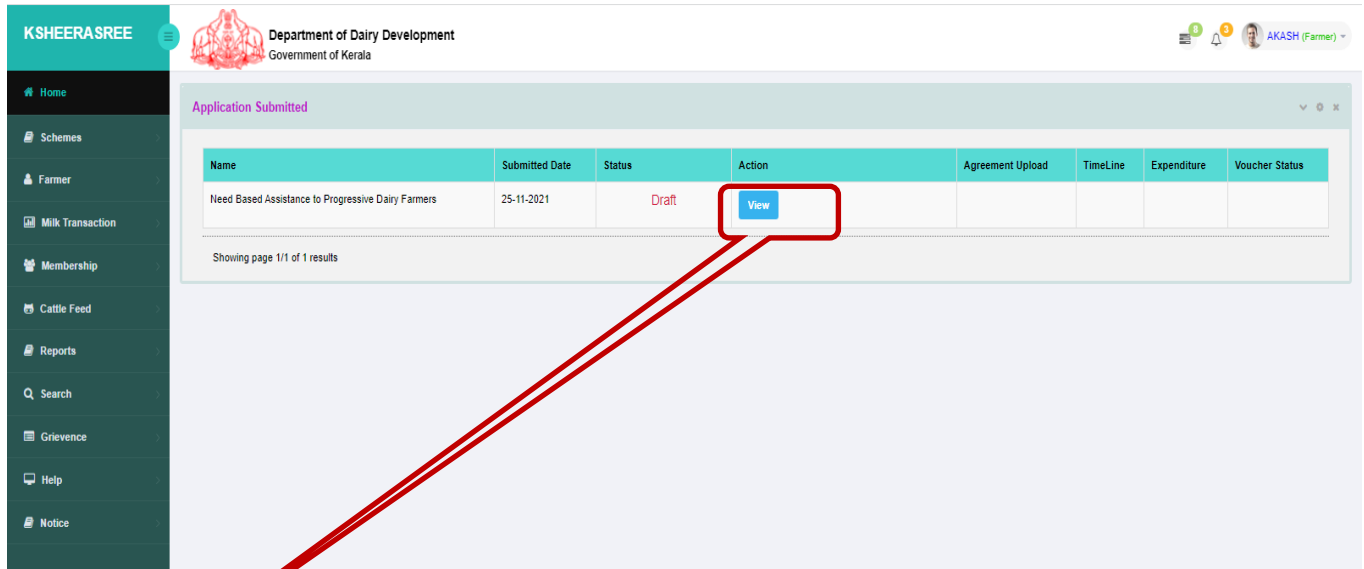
KSHEERASREE

Department of Dairy Development
Government of Kerala

0 3 AKASH (Farmer)

Home
Schemes
Farmer
Milk Transaction
Membership
Cattle Feed
Reports
Search
Grievence
Help
Notice

Application Submitted

| Name | Submitted Date | Status | Action | Agreement Upload | TimeLine | Expenditure | Voucher Status |
|---|---|---|---|---|---|---|---|
| Need Based Assistance to Progressive Dairy Farmers | 25-11-2021 | Draft | View | | | | |

Showing page 1/1 of 1 results